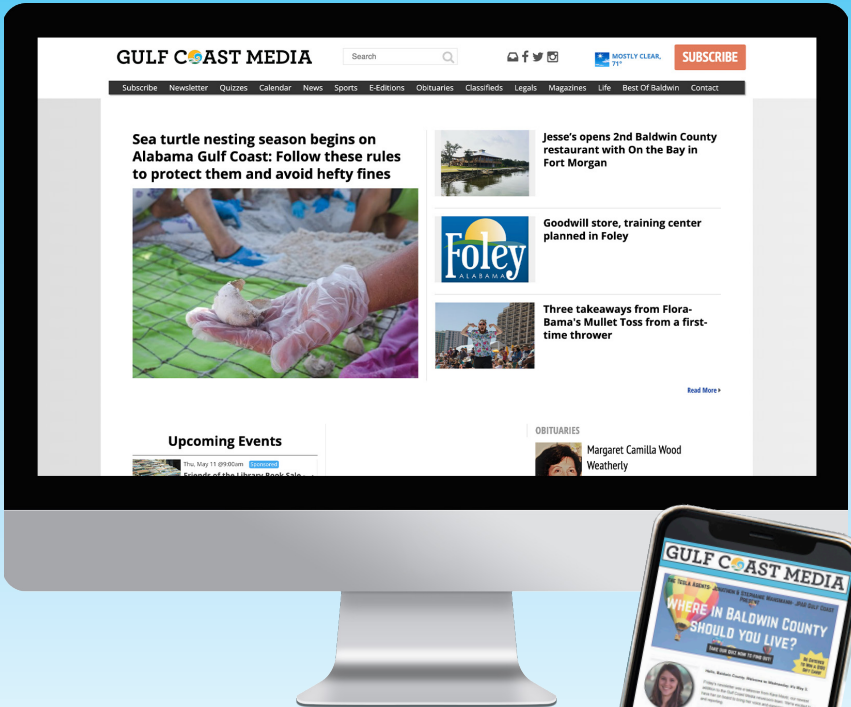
GULF COAST MEDIA

Search

MOSTLY CLEAR, 71°

SUBSCRIBE

Subscribe Newsletter Quizzes Calendar News Sports E-Editions Obituaries Classifieds Legals Magazines Life Best Of Baldwin Contact

Sea turtle nesting season begins on Alabama Gulf Coast: Follow these rules to protect them and avoid hefty fines

Jesse's opens 2nd Baldwin County restaurant with On the Bay in Fort Morgan

Foley ALABAMA

Goodwill store, training center planned in Foley

Three takeaways from Flora-Bama's Mullet Toss from a first-time thrower

Read More

Upcoming Events

Thu, May 11 @9:00am Sponsored

Friends of the Library Book Sale

OBITUARIES

Margaret Camilla Wood Weatherly

GULF COAST MEDIA

THE ISOLA AGENTS

WHERE IN BALDWIN COUNTY SHOULD YOU LIVE?

TAKE OUR QUIZ NOW TO FIND OUT!

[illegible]